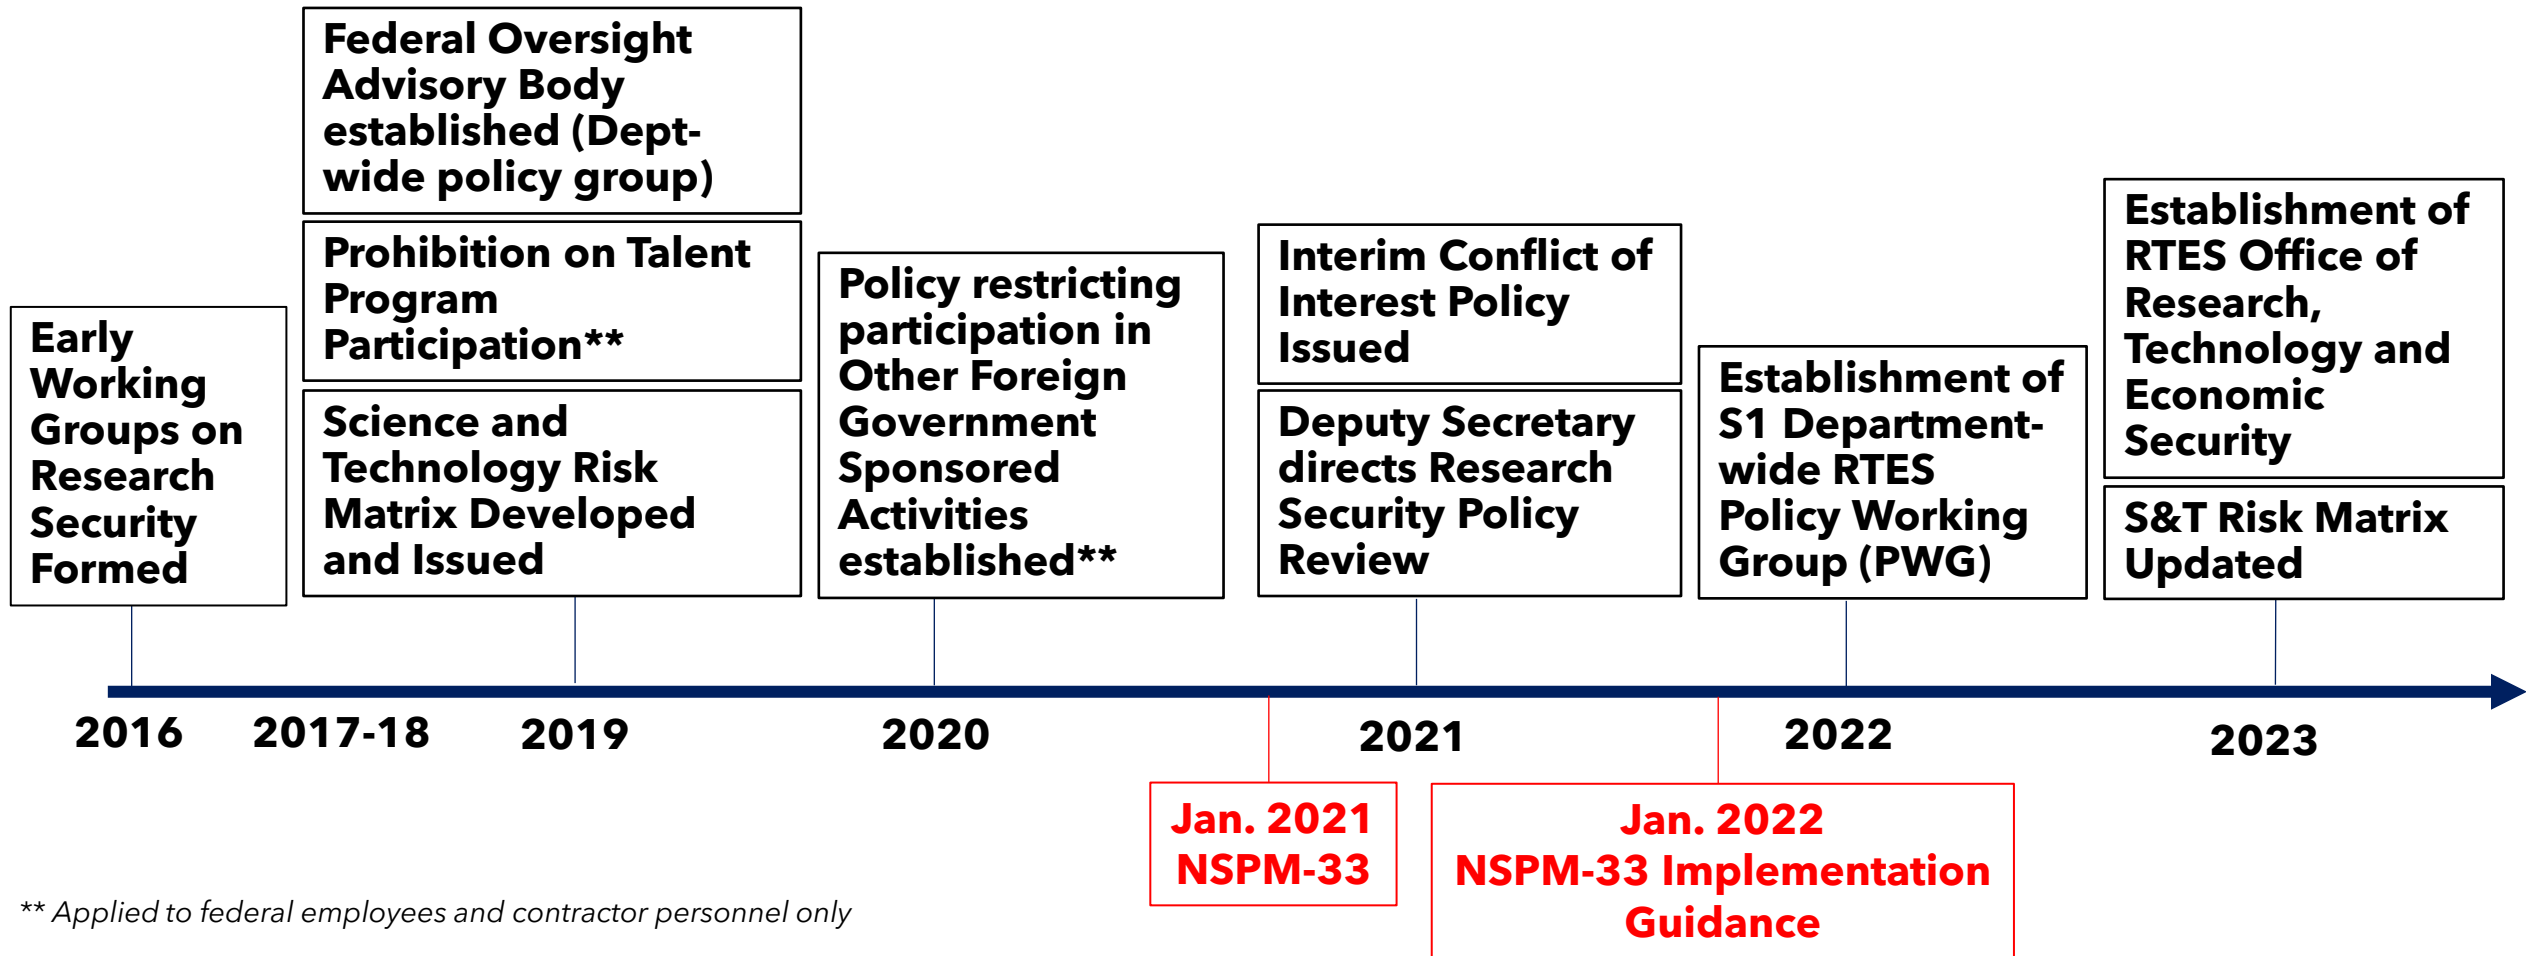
Early Working Groups on Research Security Formed

Federal Oversight Advisory Body established (Dept-wide policy group)

Prohibition on Talent Program Participation**

Science and Technology Risk Matrix Developed and Issued

Policy restricting participation in Other Foreign Government Sponsored Activities established**

Interim Conflict of Interest Policy Issued

Deputy Secretary directs Research Security Policy Review

Establishment of S1 Department-wide RTES Policy Working Group (PWG)

Establishment of RTES Office of Research, Technology and Economic Security

S&T Risk Matrix Updated

2016 2017-18 2019 2020 2021 2022 2023

Jan. 2021 NSPM-33

Jan. 2022 NSPM-33 Implementation Guidance

** Applied to federal employees and contractor personnel only